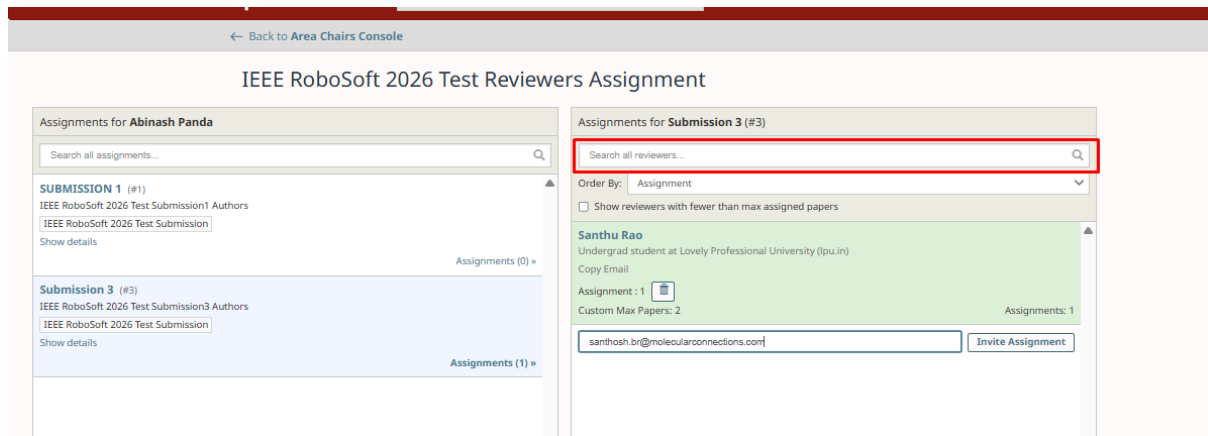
← Back to Area Chairs Console

IEEE RoboSoft 2026 Test Reviewers Assignment

Assignments for Abinash Panda

Search all assignments...

SUBMISSION 1 (#1)
IEEE RoboSoft 2026 Test Submission1 Authors
IEEE RoboSoft 2026 Test Submission
Show details

Assignments (0) »

Submission 3 (#3)
IEEE RoboSoft 2026 Test Submission3 Authors
IEEE RoboSoft 2026 Test Submission
Show details

Assignments (1) »

Assignments for Submission 3 (#3)

Search all reviewers...

Order By: Assignment

Show reviewers with fewer than max assigned papers

Santhu Rao
Undergrad student at Lovely Professional University (lpu.in)
Copy Email
Assignment : 1
Custom Max Papers: 2
Assignments: 1

santhosh.br@molecularconnections.com

Invite Assignment